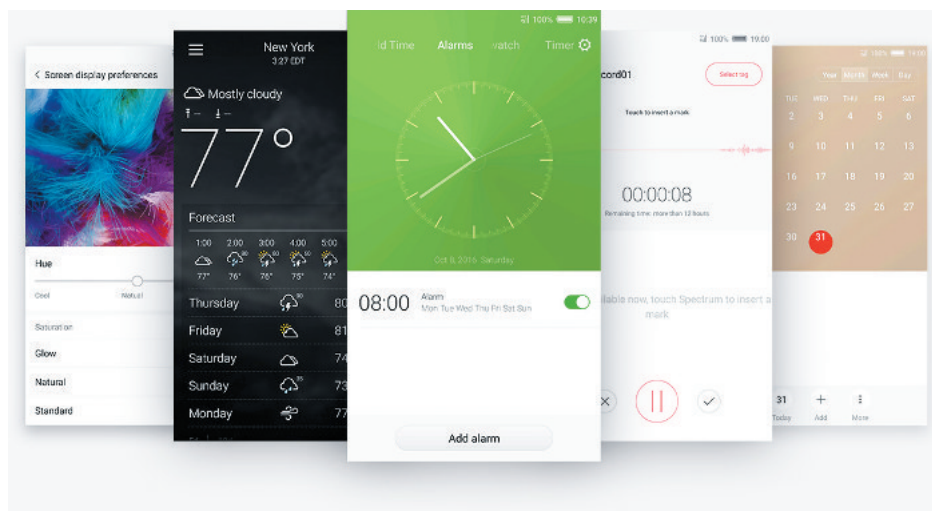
< Screen display preferences

Hue

Cool Natural

Saturation

Glow

Natural

Standard

New York
3:27 EDT

Mostly cloudy

77°

Forecast

| 1:00 | 2:00 | 3:00 | 4:00 | 5:00 |
|---|---|---|---|---|
| 77° | 76° | 76° | 75° | 75° |

Thursday 80
Friday 81
Saturday 74
Sunday 73
Monday 77

100% 10:39

ld Time Alarms atch Timer

Oct 8, 2016 Saturday

08:00 Alarm
Mon Tue Wed Thu Fri Sat Sun

Add alarm

100% 19:00

cord01 Select tag

Touch to insert a mark

00:00:08
Remaining time: more than 12 hours

ailable now, touch Spectrum to insert a mark

100% 19:00

Year Month Week Day

| TUE | WED | THU | FRI | SAT |
|---|---|---|---|---|
| 2 | 3 | 4 | 5 | 6 |
| 9 | 10 | 11 | 12 | 13 |
| 16 | 17 | 18 | 19 | 20 |
| 23 | 24 | 25 | 26 | 27 |
| 30 | 31 | | | |

31 Today
Add
More